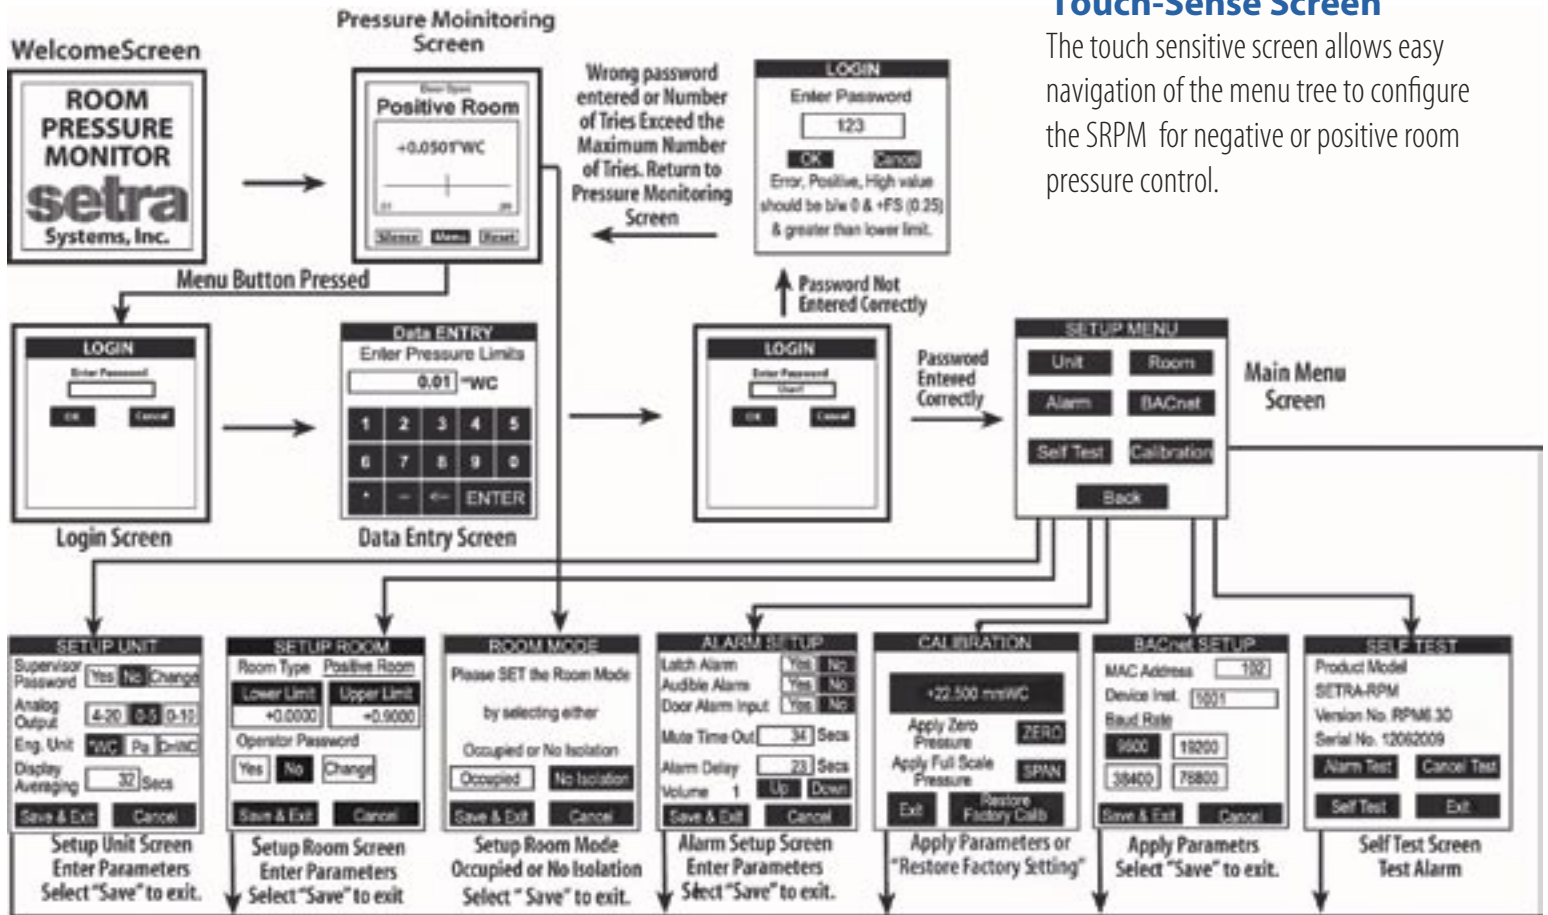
Touch-Sense Screen

The touch sensitive screen allows easy navigation of the menu tree to configure the SRPM for negative or positive room pressure control.

WelcomeScreen

ROOM PRESSURE MONITOR setra Systems, Inc.

Pressure Moinitoring Screen

Positive Room

+0.0501"WC

Menu

Menu Button Pressed

Wrong password entered or Number of Tries Exceed the Maximum Number of Tries. Return to Pressure Monitoring Screen

LOGIN

Enter Password

123

OK Cancel

Error, Positive, High value should be b/w 0 & +FS (0.25) & greater than lower limit.

Password Not Entered Correctly

LOGIN

Enter Password

OK Cancel

Login Screen

Data ENTRY

Enter Pressure Limits

0.01 "WC

| 1 | 2 | 3 | 4 | 5 |
|---|---|---|---|---|
| 6 | 7 | 8 | 9 | 0 |
| . | – | ← | ENTER | |

Data Entry Screen

LOGIN

Enter Password

OK Cancel

Password Entered Correctly

SETUP MENU

Unit Room

Alarm BACnet

Self Test Calibration

Back

Main Menu Screen

SETUP UNIT

Supervisor Password Yes No Change

Analog Output 4-20 0-5 0-10

Eng. Unit "WC Pa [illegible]

Display Averaging 32 Secs

Save & Exit Cancel

Setup Unit Screen Enter Parameters Select "Save" to exit.

SETUP ROOM

Room Type Positive Room

Lower Limit Upper Limit

+0.0000 +0.9000

Operator Password

Yes No Change

Save & Exit Cancel

Setup Room Screen Enter Parameters Select "Save" to exit

ROOM MODE

Please SET the Room Mode by selecting either Occupied or No Isolation

Occupied No Isolation

Save & Exit Cancel

Setup Room Mode Occupied or No Isolation Select " Save" to exit.

ALARM SETUP

Latch Alarm Yes No

Audible Alarm Yes No

Door Alarm Input Yes No

Mute Time Out 34 Secs

Alarm Delay 23 Secs

Volume 1 Up Down

Save & Exit Cancel

Alarm Setup Screen Enter Parameters Sleect "Save" to exit.

CALIBRATION

+22.500 mmWC

Apply Zero Pressure ZERO

Apply Full Scale Pressure SPAN

Exit Restore Factory Calib

Apply Parameters or "Restore Factory Setting"

BACnet SETUP

MAC Address 102

Device Inst. 1601

Baud Rate

9600 19200

38400 76800

Save & Exit Cancel

Apply Parametrs Select "Save" to exit.

SELF TEST

Product Model

SETRA-RPM

Version No. RPM0.30

Serial No. 12062009

Alarm Test Cancel Test

Self Test Exit

Self Test Screen Test Alarm